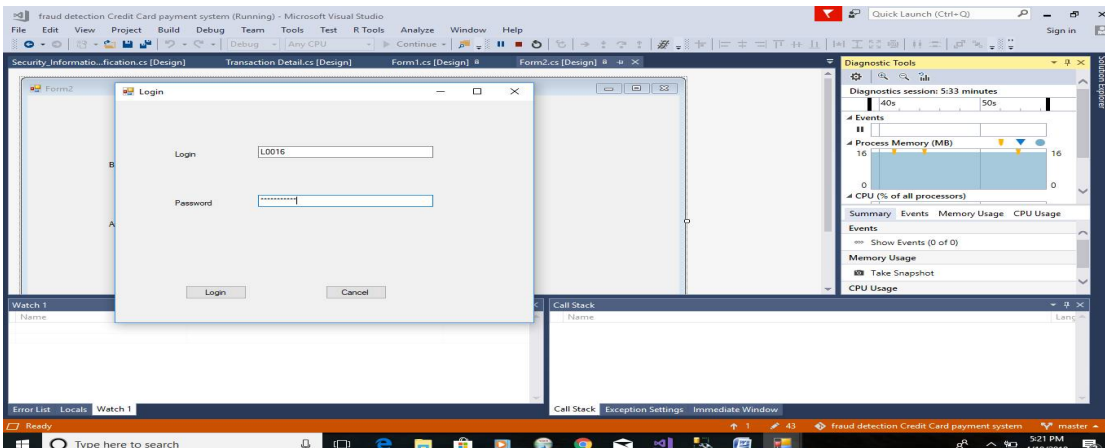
fraud detection Credit Card payment system (Running) - Microsoft Visual Studio

Quick Launch (Ctrl+Q)

File Edit View Project Build Debug Team Tools Test R Tools Analyze Window Help

Sign in

Debug Any CPU Continue

Security_Informatio...fication.cs [Design] Transaction Detail.cs [Design] Form1.cs [Design] Form2.cs [Design]

Form2

Login

Login L0016

Password ***********

Login Cancel

B

A

Diagnostic Tools

Diagnostics session: 5:33 minutes

40s 50s

Events

Process Memory (MB)

16 16

0 0

CPU (% of all processors)

Summary Events Memory Usage CPU Usage

Events

Show Events (0 of 0)

Memory Usage

Take Snapshot

CPU Usage

Solution Explorer

Watch 1

Name

Call Stack

Name

Lang

Error List Locals Watch 1

Call Stack Exception Settings Immediate Window

Ready

1 43 fraud detection Credit Card payment system master

Type here to search

5:21 PM